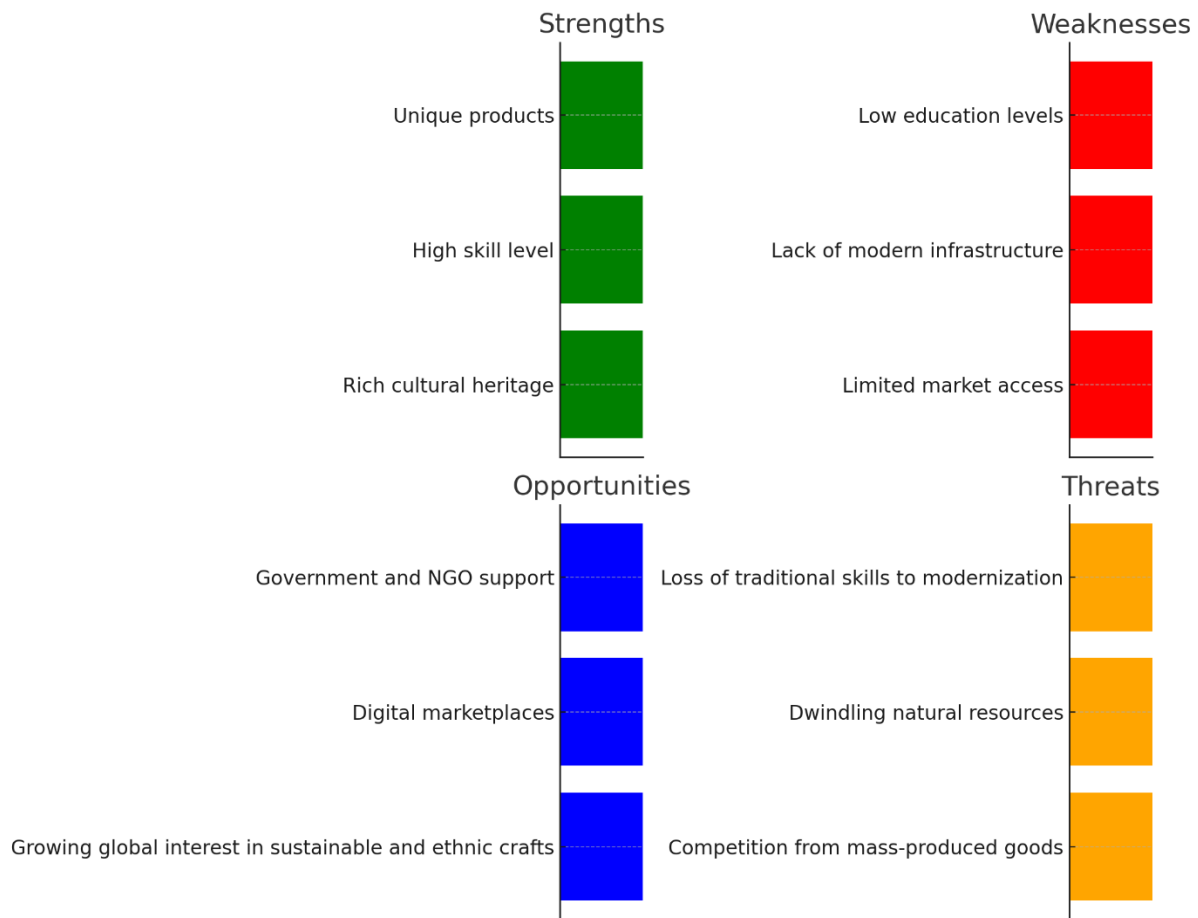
Strengths

Unique products

High skill level

Rich cultural heritage

Weaknesses

Low education levels

Lack of modern infrastructure

Limited market access

Opportunities

Government and NGO support

Digital marketplaces

Growing global interest in sustainable and ethnic crafts

Threats

Loss of traditional skills to modernization

Dwindling natural resources

Competition from mass-produced goods